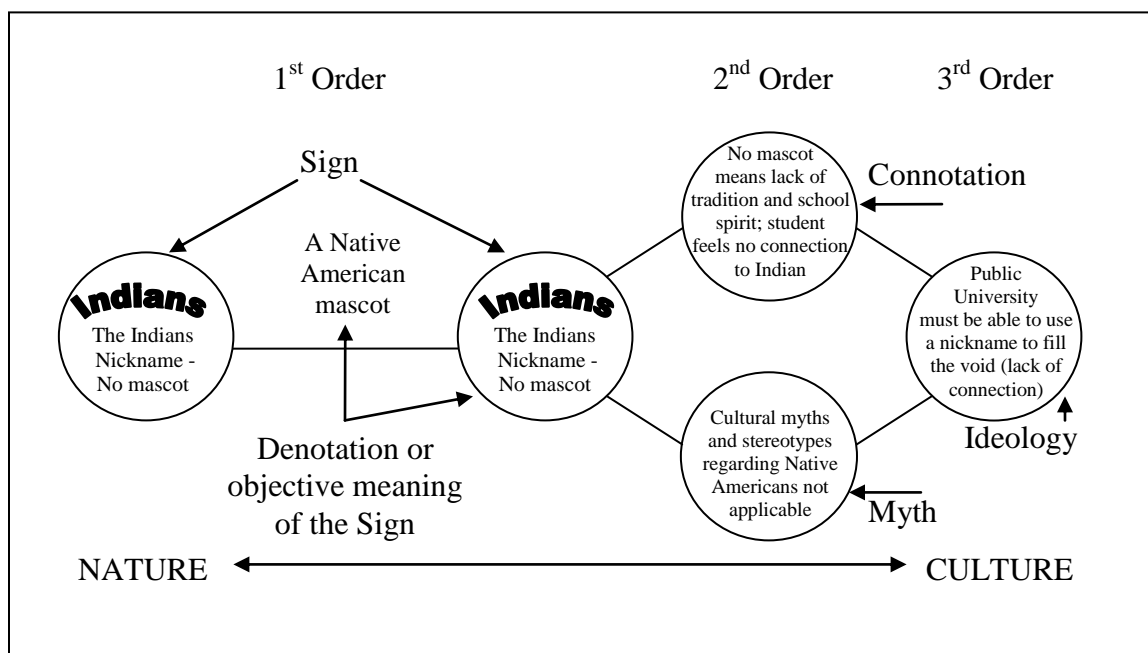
1$^{st}$ Order

2$^{nd}$ Order

3$^{rd}$ Order

Sign

Indians

The Indians Nickname - No mascot

A Native American mascot

Indians

The Indians Nickname - No mascot

Denotation or objective meaning of the Sign

No mascot means lack of tradition and school spirit; student feels no connection to Indian

Connotation

Cultural myths and stereotypes regarding Native Americans not applicable

Myth

Public University must be able to use a nickname to fill the void (lack of connection)

Ideology

NATURE

CULTURE